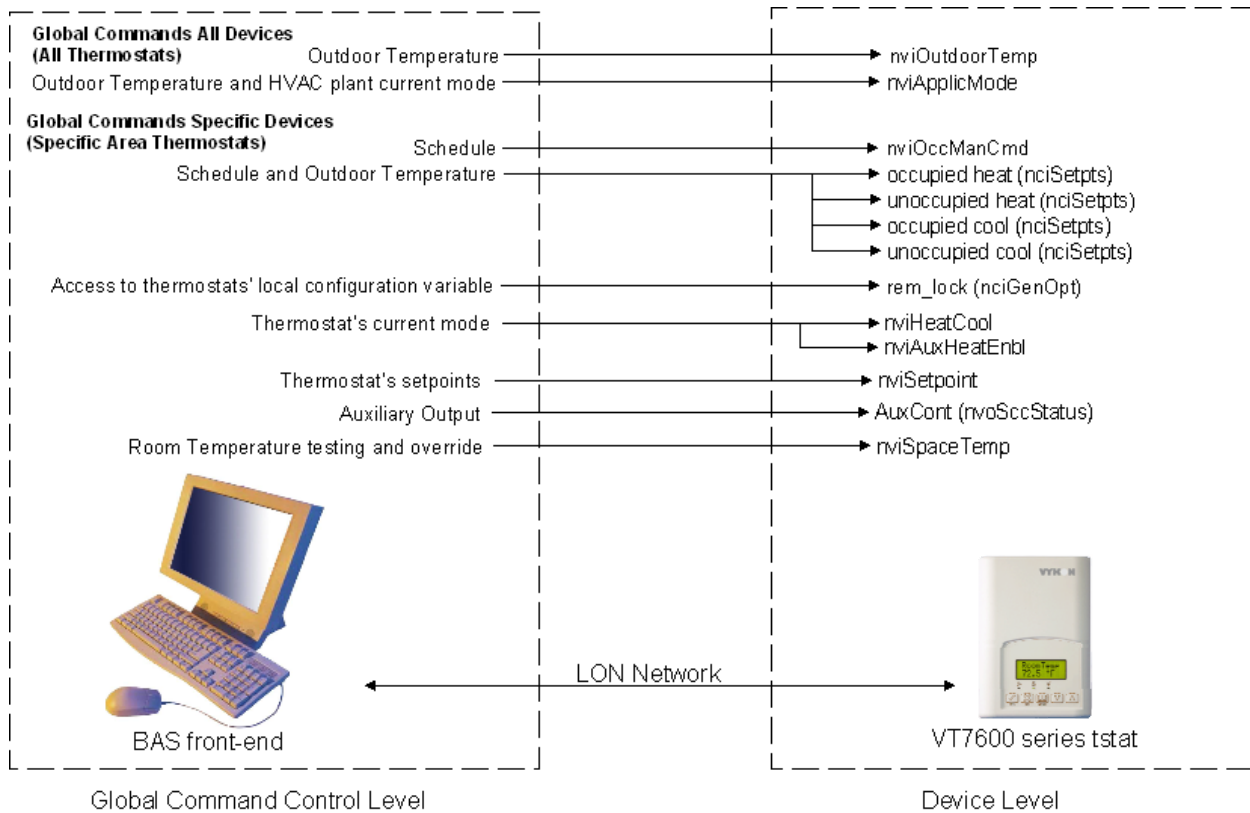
**Global Commands All Devices (All Thermostats)**

Outdoor Temperature → nviOutdoorTemp

Outdoor Temperature and HVAC plant current mode → nviApplicMode

**Global Commands Specific Devices (Specific Area Thermostats)**

Schedule → nviOccManCmd

Schedule and Outdoor Temperature → occupied heat (nciSetpts)

unoccupied heat (nciSetpts)

occupied cool (nciSetpts)

unoccupied cool (nciSetpts)

Access to thermostats' local configuration variable → rem_lock (nciGenOpt)

Thermostat's current mode → nviHeatCool

nviAuxHeatEnbl

Thermostat's setpoints → nviSetpoint

Auxiliary Output → AuxCont (nvoSccStatus)

Room Temperature testing and override → nviSpaceTemp

VYK N

Room Temp
72.5 °F

LON Network

BAS front-end

VT7600 series tstat

Global Command Control Level

Device Level